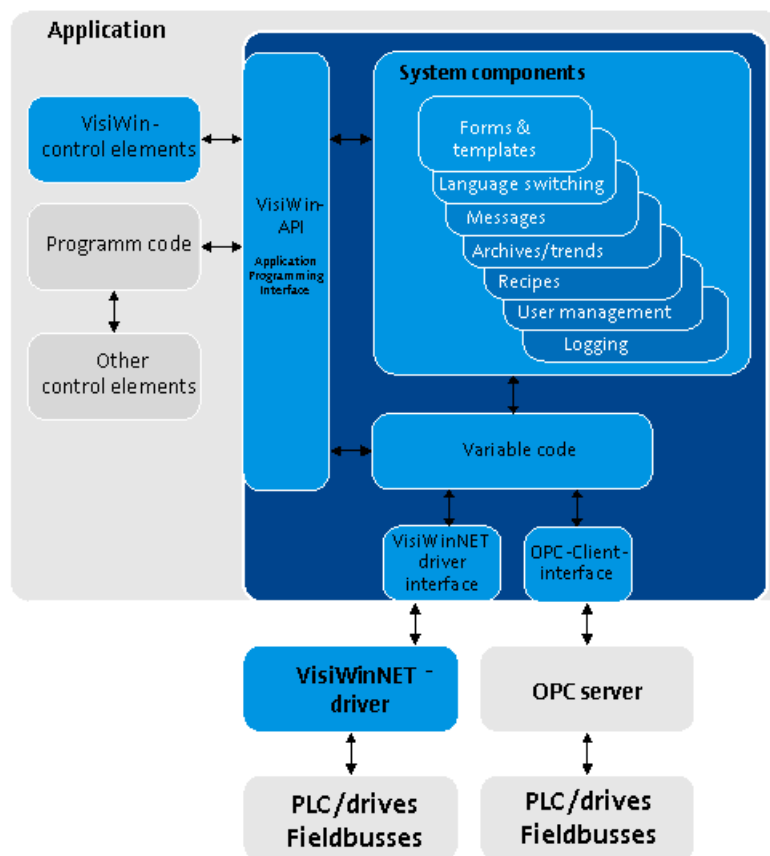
Application

VisiWin-control elements

Programm code

Other control elements

VisiWin-API

Application Programming Interface

System components

Forms & templates

Language switching

Messages

Archives/trends

Recipes

User management

Logging

Variable code

VisiWinNET driver interface

OPC-Client-interface

VisiWinNET - driver

OPC server

PLC/drives Fieldbusses

PLC/drives Fieldbusses